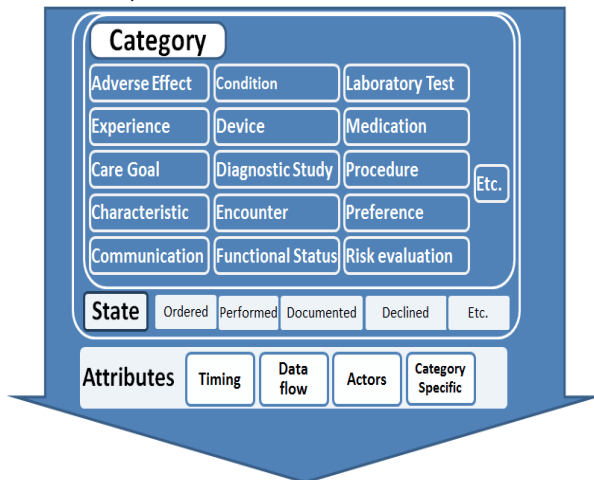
Category

Adverse Effect
Condition
Laboratory Test
Experience
Device
Medication
Care Goal
Diagnostic Study
Procedure
Characteristic
Encounter
Preference
Communication
Functional Status
Risk evaluation
Etc.

State
Ordered
Performed
Documented
Declined
Etc.

Attributes
Timing
Data flow
Actors
Category Specific